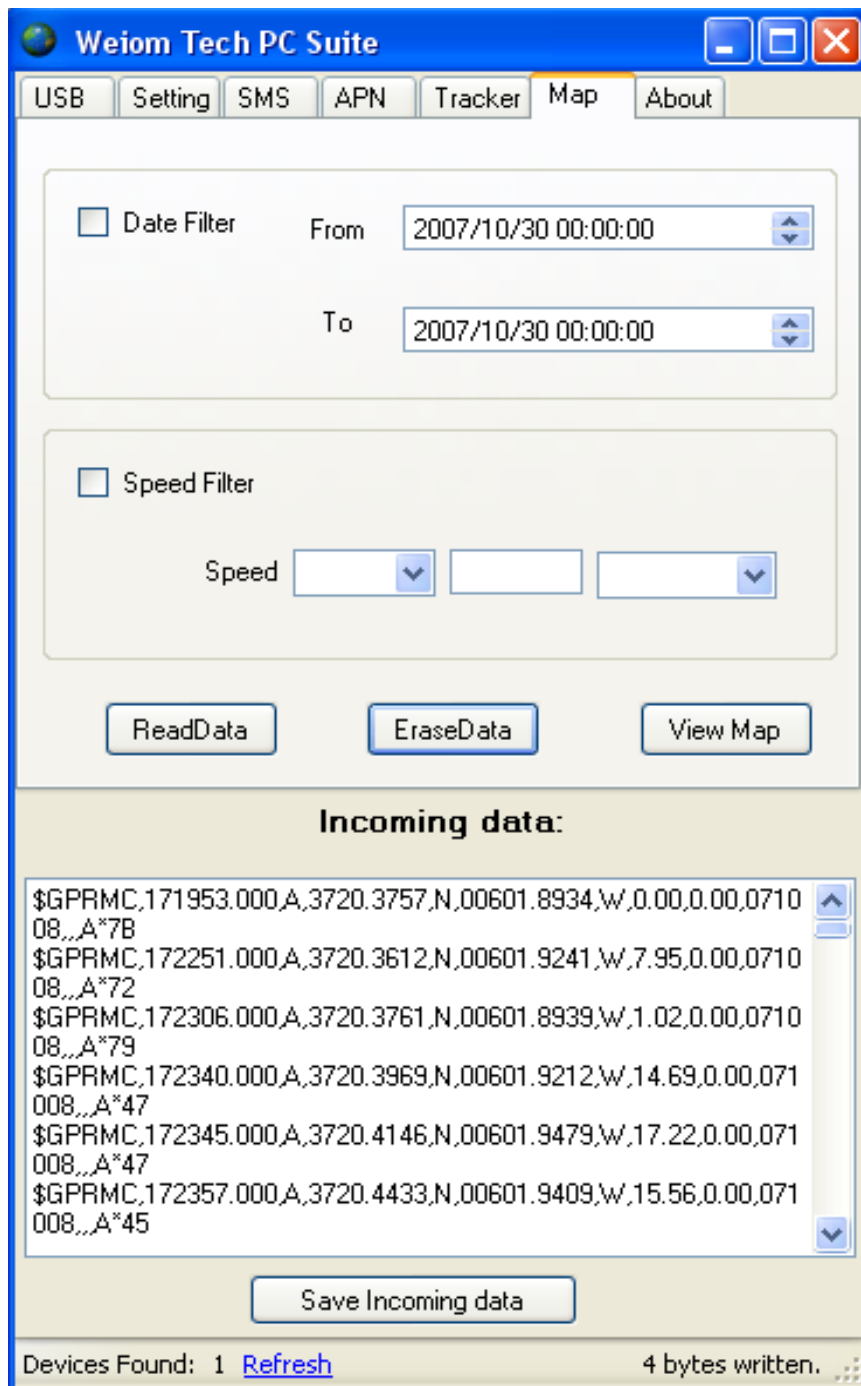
Weiom Tech PC Suite

USB | Setting | SMS | APN | Tracker | Map | About

Date Filter From 2007/10/30 00:00:00

To 2007/10/30 00:00:00

Speed Filter

Speed

ReadData EraseData View Map

Incoming data:

$GPRMC,171953.000,A,3720.3757,N,00601.8934,W,0.00,0.00,071008,,,A*7B
$GPRMC,172251.000,A,3720.3612,N,00601.9241,W,7.95,0.00,071008,,,A*72
$GPRMC,172306.000,A,3720.3761,N,00601.8939,W,1.02,0.00,071008,,,A*79
$GPRMC,172340.000,A,3720.3969,N,00601.9212,W,14.69,0.00,071008,,,A*47
$GPRMC,172345.000,A,3720.4146,N,00601.9479,W,17.22,0.00,071008,,,A*47
$GPRMC,172357.000,A,3720.4433,N,00601.9409,W,15.56,0.00,071008,,,A*45

Save Incoming data

Devices Found: 1 Refresh 4 bytes written.